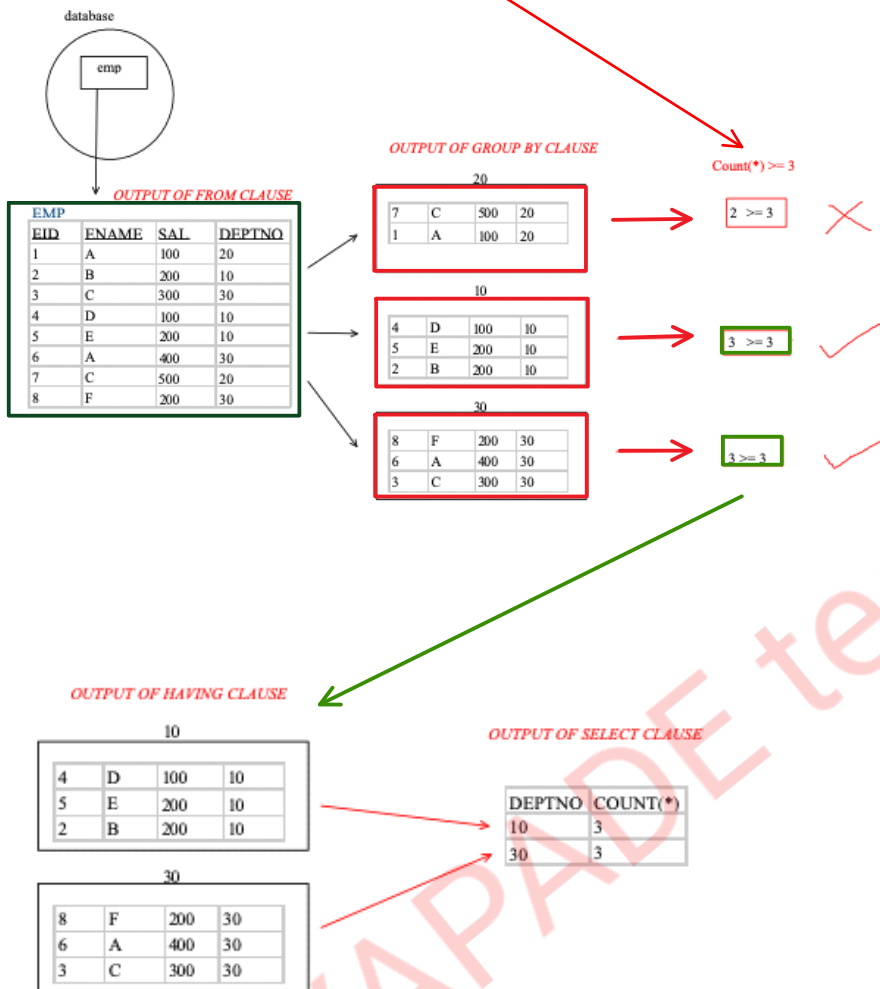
database

emp

OUTPUT OF FROM CLAUSE

EMP

| EID | ENAME | SAL | DEPTNO |
|---|---|---|---|
| 1 | A | 100 | 20 |
| 2 | B | 200 | 10 |
| 3 | C | 300 | 30 |
| 4 | D | 100 | 10 |
| 5 | E | 200 | 10 |
| 6 | A | 400 | 30 |
| 7 | C | 500 | 20 |
| 8 | F | 200 | 30 |

OUTPUT OF GROUP BY CLAUSE

20

| 7 | C | 500 | 20 |
|---|---|---|---|
| 1 | A | 100 | 20 |

10

| 4 | D | 100 | 10 |
|---|---|---|---|
| 5 | E | 200 | 10 |
| 2 | B | 200 | 10 |

30

| 8 | F | 200 | 30 |
|---|---|---|---|
| 6 | A | 400 | 30 |
| 3 | C | 300 | 30 |

Count(*) >= 3

2 >= 3

3 >= 3

3 >= 3

OUTPUT OF HAVING CLAUSE

10

| 4 | D | 100 | 10 |
|---|---|---|---|
| 5 | E | 200 | 10 |
| 2 | B | 200 | 10 |

30

| 8 | F | 200 | 30 |
|---|---|---|---|
| 6 | A | 400 | 30 |
| 3 | C | 300 | 30 |

OUTPUT OF SELECT CLAUSE

| DEPTNO | COUNT(*) |
|---|---|
| 10 | 3 |
| 30 | 3 |

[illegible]APADE te